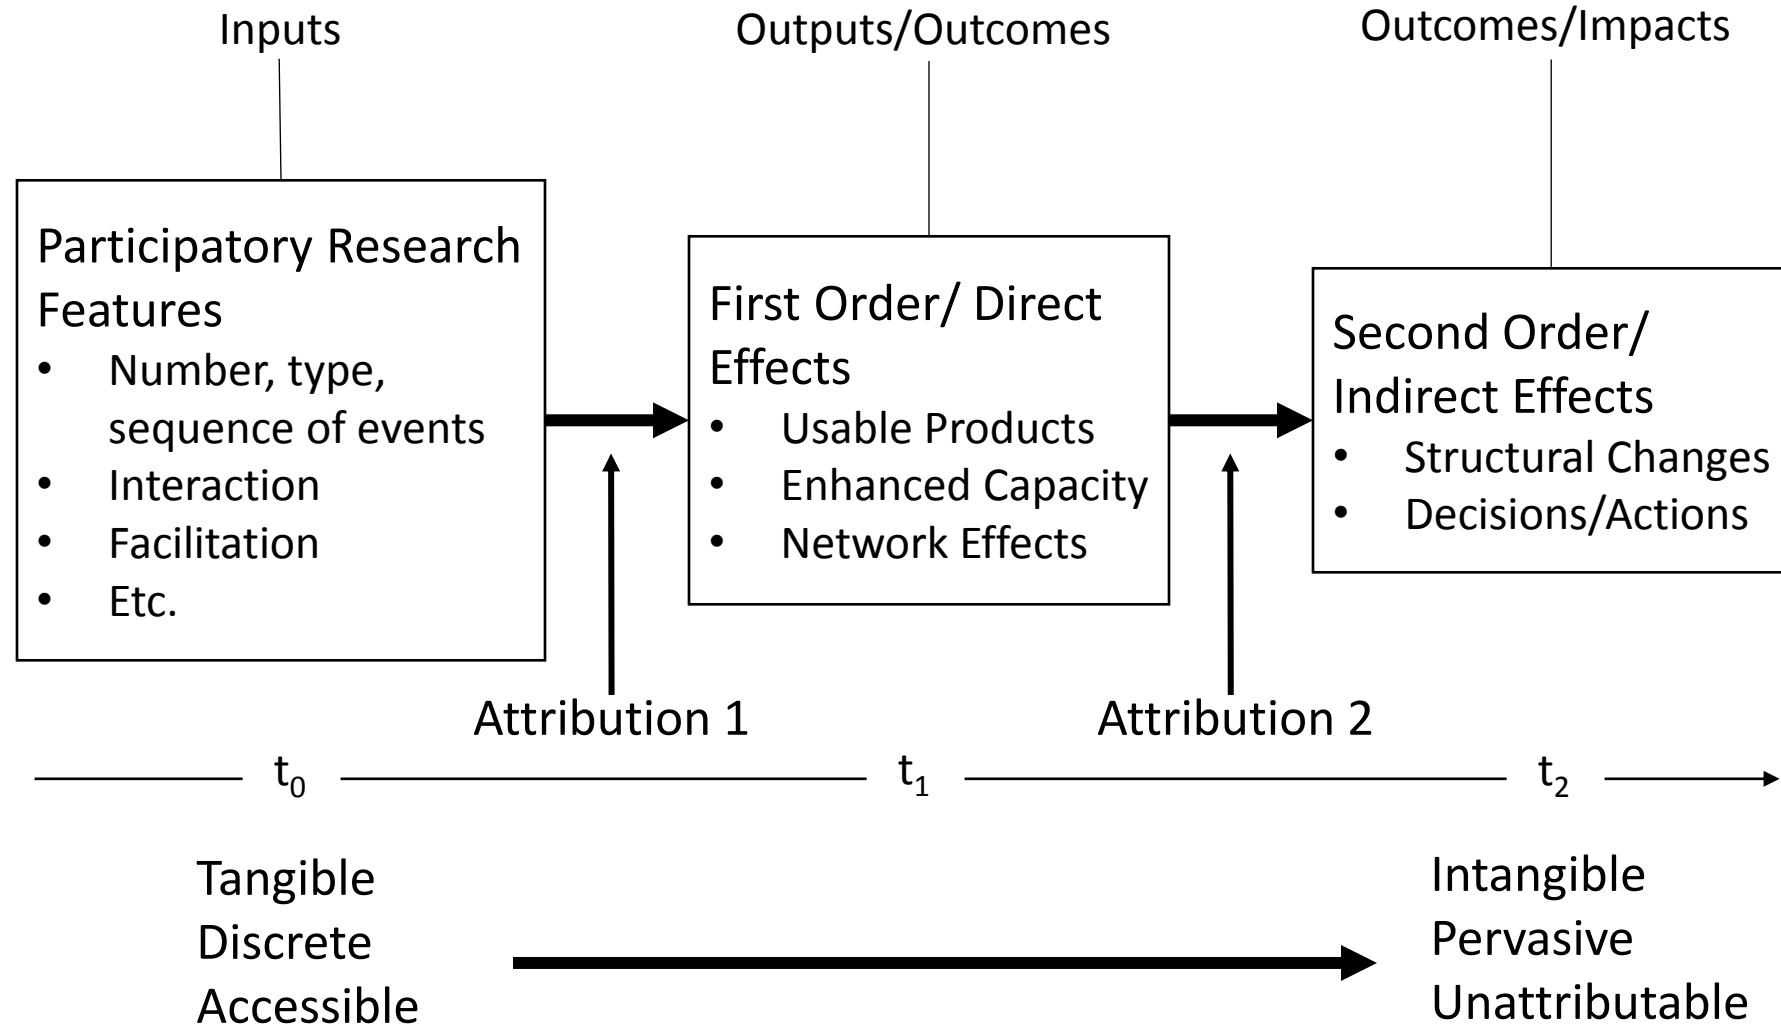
Inputs

Outputs/Outcomes

Outcomes/Impacts

Participatory Research Features
- Number, type, sequence of events
- Interaction
- Facilitation
- Etc.

First Order/ Direct Effects
- Usable Products
- Enhanced Capacity
- Network Effects

Second Order/ Indirect Effects
- Structural Changes
- Decisions/Actions

Attribution 1

Attribution 2

$t_0$ $t_1$ $t_2$

Tangible
Discrete
Accessible

Intangible
Pervasive
Unattributable